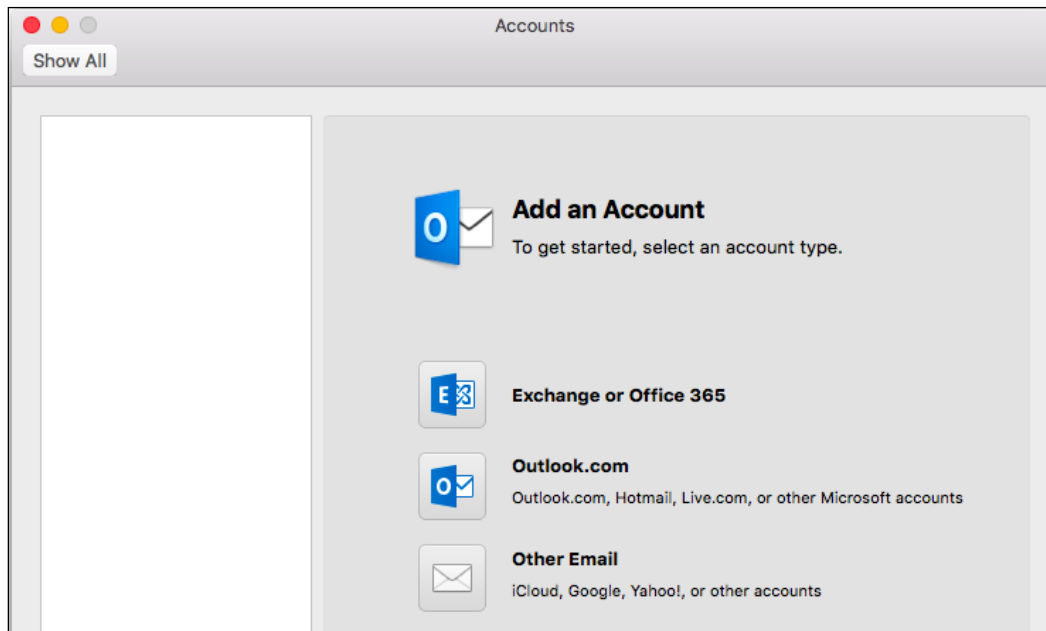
Accounts

Show All

Add an Account
To get started, select an account type.

Exchange or Office 365

Outlook.com
Outlook.com, Hotmail, Live.com, or other Microsoft accounts

Other Email
iCloud, Google, Yahoo!, or other accounts